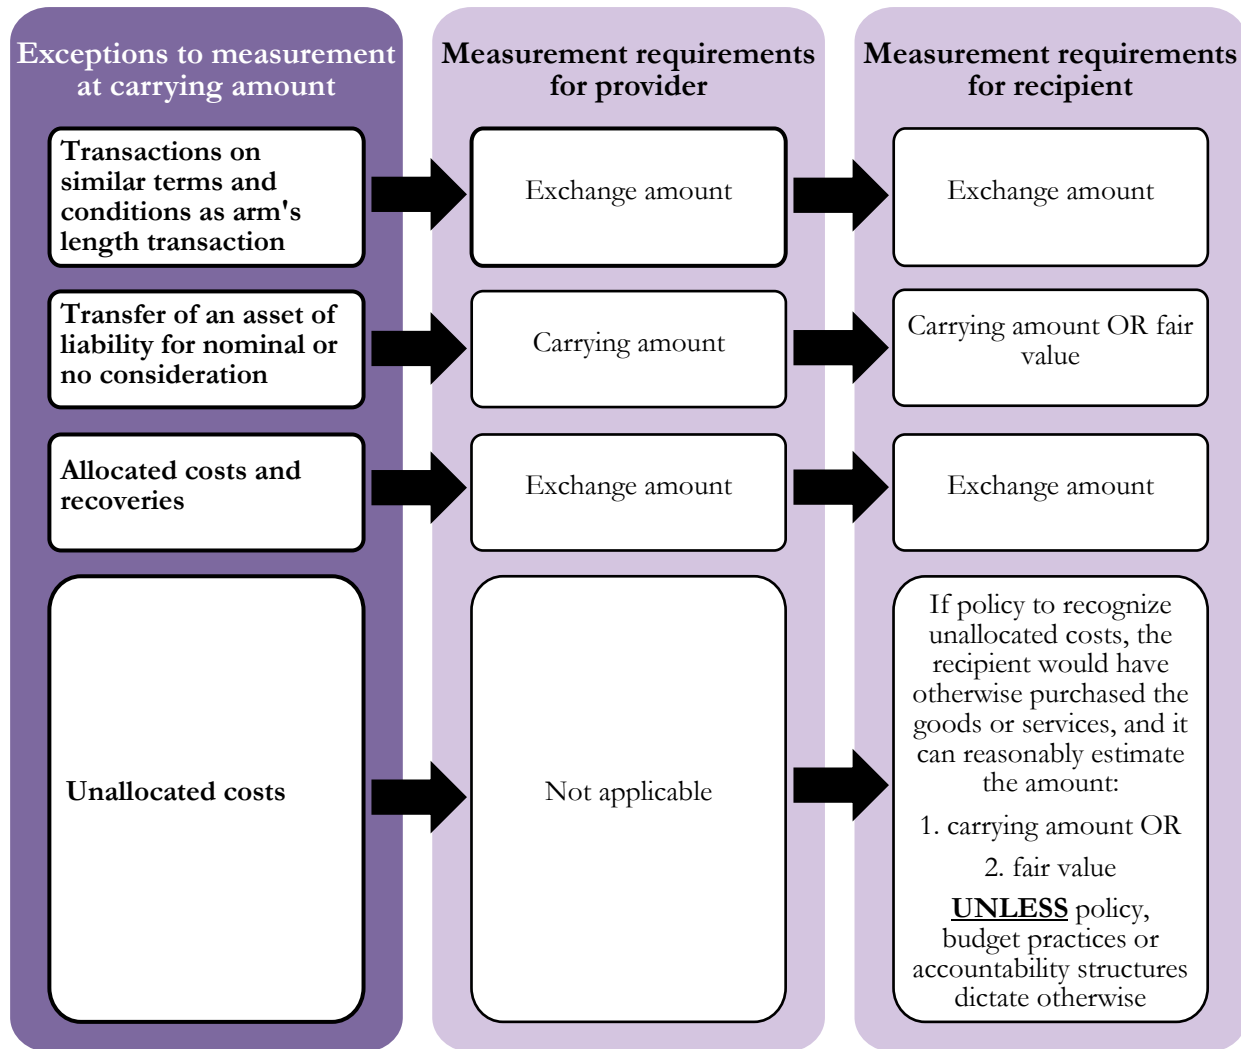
Exceptions to measurement at carrying amount

Measurement requirements for provider

Measurement requirements for recipient

Transactions on similar terms and conditions as arm's length transaction

Exchange amount

Exchange amount

Transfer of an asset of liability for nominal or no consideration

Carrying amount

Carrying amount OR fair value

Allocated costs and recoveries

Exchange amount

Exchange amount

Unallocated costs

Not applicable

If policy to recognize unallocated costs, the recipient would have otherwise purchased the goods or services, and it can reasonably estimate the amount:

1. carrying amount OR

2. fair value

UNLESS policy, budget practices or accountability structures dictate otherwise